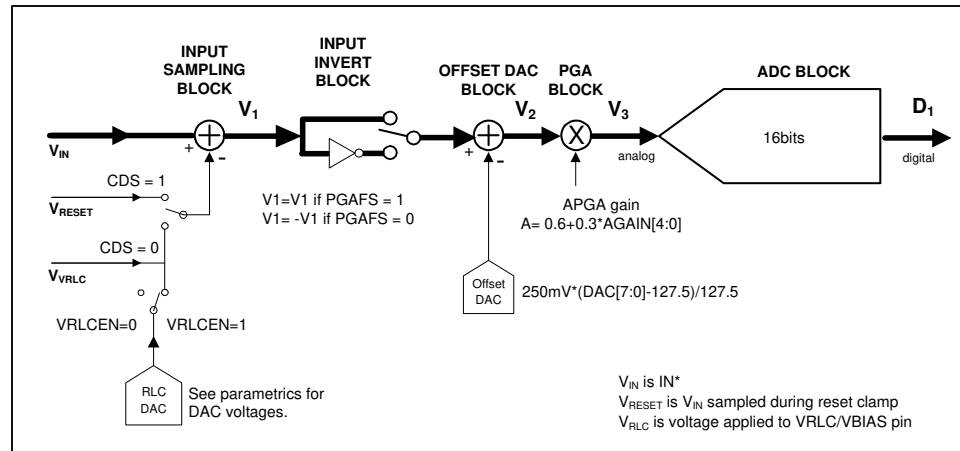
INPUT SAMPLING BLOCK

INPUT INVERT BLOCK

OFFSET DAC BLOCK

PGA BLOCK

ADC BLOCK

$V_1$

$V_2$

$V_3$

$D_1$

$V_{IN}$

+

-

+

-

16bits

analog

digital

CDS = 1

$V_{RESET}$

CDS = 0

$V_{VRLC}$

VRLCEN=0

VRLCEN=1

V1=V1 if PGAFS = 1
V1= -V1 if PGAFS = 0

APGA gain
A= 0.6+0.3*AGAIN[4:0]

Offset DAC

250mV*(DAC[7:0]-127.5)/127.5

RLC DAC

See parametrics for DAC voltages.

$V_{IN}$ is IN*
$V_{RESET}$ is $V_{IN}$ sampled during reset clamp
$V_{RLC}$ is voltage applied to VRLC/VBIAS pin